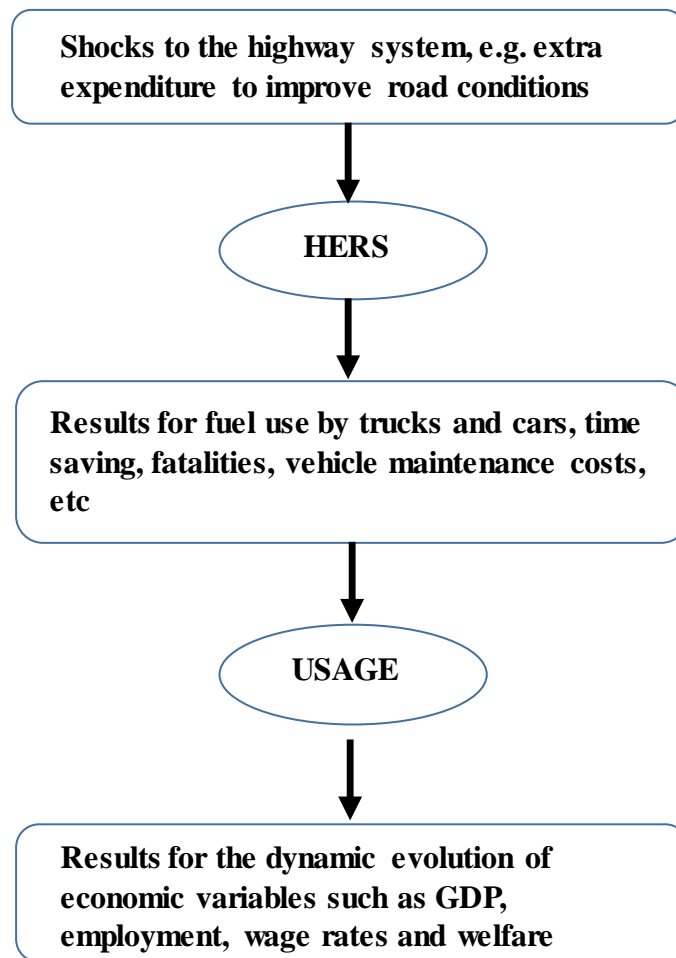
Shocks to the highway system, e.g. extra expenditure to improve road conditions

HERS

Results for fuel use by trucks and cars, time saving, fatalities, vehicle maintenance costs, etc

USAGE

Results for the dynamic evolution of economic variables such as GDP, employment, wage rates and welfare